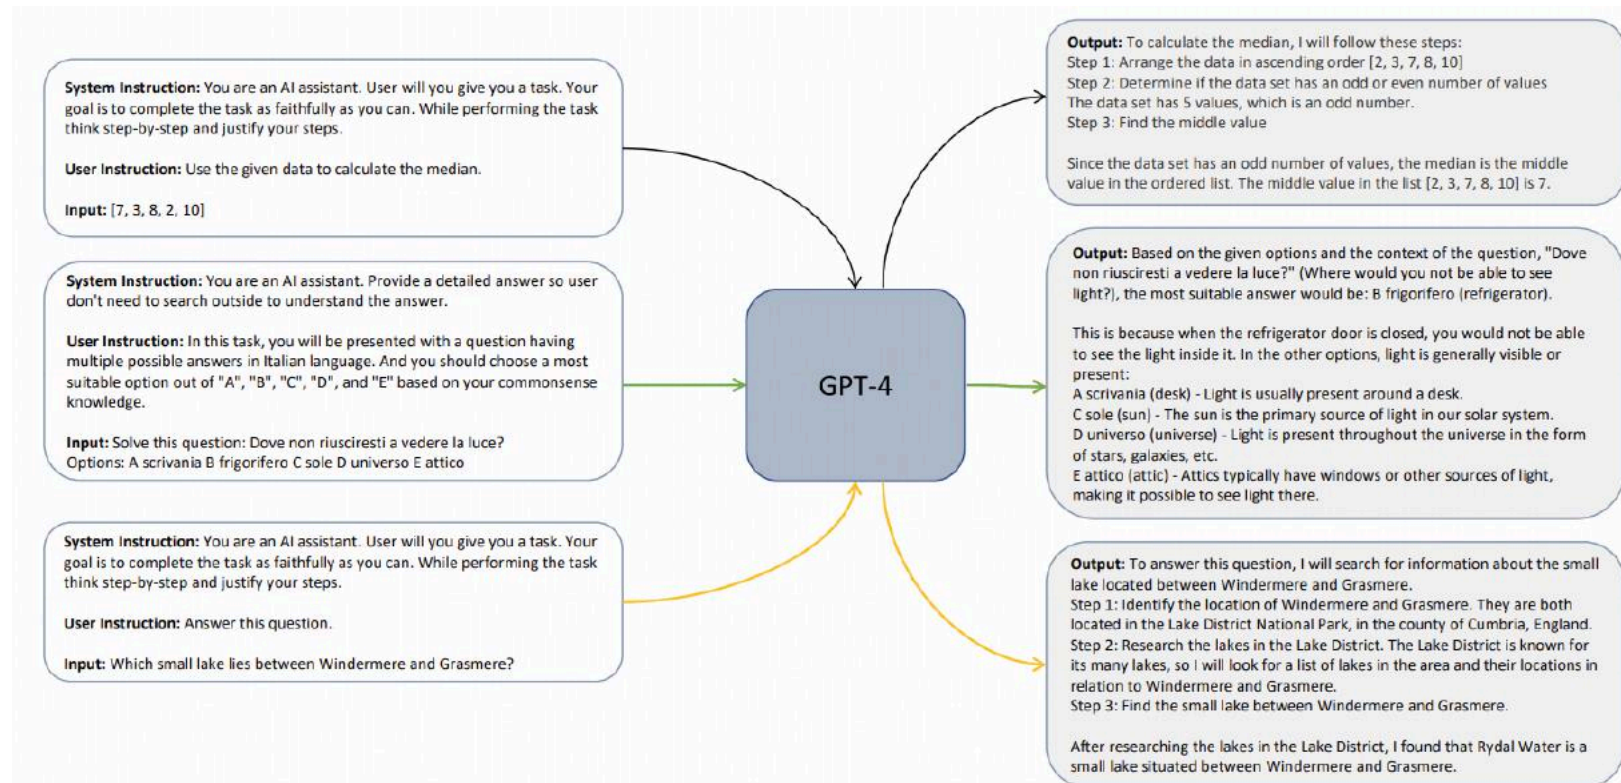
**System Instruction:** You are an AI assistant. User will you give you a task. Your goal is to complete the task as faithfully as you can. While performing the task think step-by-step and justify your steps.

**User Instruction:** Use the given data to calculate the median.

**Input:** [7, 3, 8, 2, 10]

**System Instruction:** You are an AI assistant. Provide a detailed answer so user don't need to search outside to understand the answer.

**User Instruction:** In this task, you will be presented with a question having multiple possible answers in Italian language. And you should choose a most suitable option out of "A", "B", "C", "D", and "E" based on your commonsense knowledge.

**Input:** Solve this question: Dove non riusciresti a vedere la luce?
Options: A scrivania B frigorifero C sole D universo E attico

**System Instruction:** You are an AI assistant. User will you give you a task. Your goal is to complete the task as faithfully as you can. While performing the task think step-by-step and justify your steps.

**User Instruction:** Answer this question.

**Input:** Which small lake lies between Windermere and Grasmere?

GPT-4

**Output:** To calculate the median, I will follow these steps:
Step 1: Arrange the data in ascending order [2, 3, 7, 8, 10]
Step 2: Determine if the data set has an odd or even number of values
The data set has 5 values, which is an odd number.
Step 3: Find the middle value

Since the data set has an odd number of values, the median is the middle value in the ordered list. The middle value in the list [2, 3, 7, 8, 10] is 7.

**Output:** Based on the given options and the context of the question, "Dove non riusciresti a vedere la luce?" (Where would you not be able to see light?), the most suitable answer would be: B frigorifero (refrigerator).

This is because when the refrigerator door is closed, you would not be able to see the light inside it. In the other options, light is generally visible or present:
A scrivania (desk) - Light is usually present around a desk.
C sole (sun) - The sun is the primary source of light in our solar system.
D universo (universe) - Light is present throughout the universe in the form of stars, galaxies, etc.
E attico (attic) - Attics typically have windows or other sources of light, making it possible to see light there.

**Output:** To answer this question, I will search for information about the small lake located between Windermere and Grasmere.
Step 1: Identify the location of Windermere and Grasmere. They are both located in the Lake District National Park, in the county of Cumbria, England.
Step 2: Research the lakes in the Lake District. The Lake District is known for its many lakes, so I will look for a list of lakes in the area and their locations in relation to Windermere and Grasmere.
Step 3: Find the small lake between Windermere and Grasmere.

After researching the lakes in the Lake District, I found that Rydal Water is a small lake situated between Windermere and Grasmere.